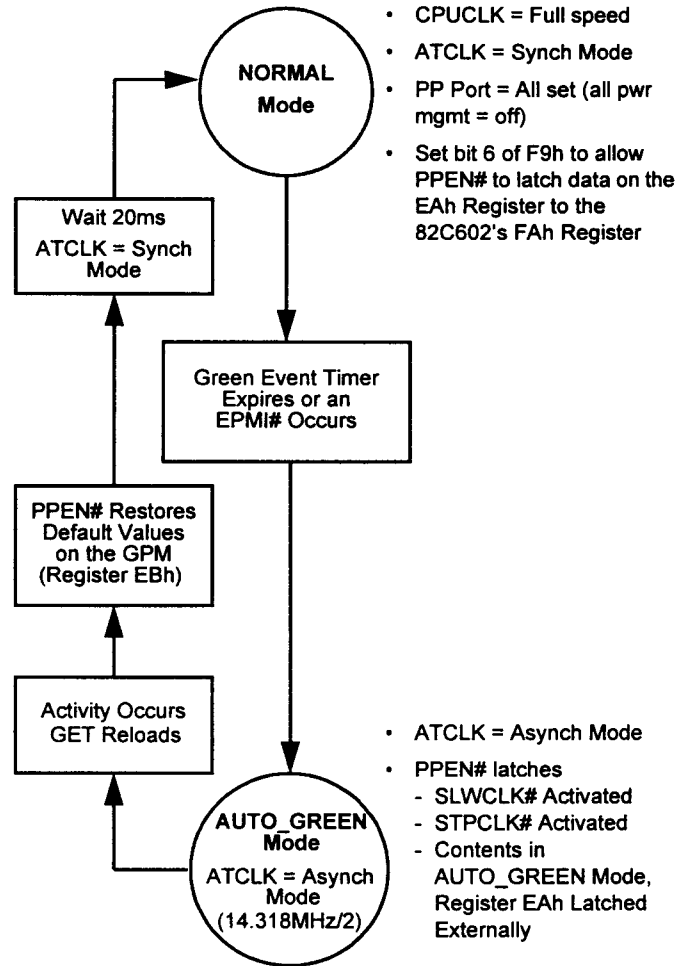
NORMAL Mode

- CPUCLK = Full speed
- ATCLK = Synch Mode
- PP Port = All set (all pwr mgmt = off)
- Set bit 6 of F9h to allow PPEN# to latch data on the EAh Register to the 82C602's FAh Register

Wait 20ms
ATCLK = Synch Mode

Green Event Timer Expires or an EPMI# Occurs

PPEN# Restores Default Values on the GPM (Register EBh)

Activity Occurs GET Reloads

AUTO_GREEN Mode
ATCLK = Asynch Mode (14.318MHz/2)

- ATCLK = Asynch Mode
- PPEN# latches
  - SLWCLK# Activated
  - STPCLK# Activated
  - Contents in AUTO_GREEN Mode, Register EAh Latched Externally